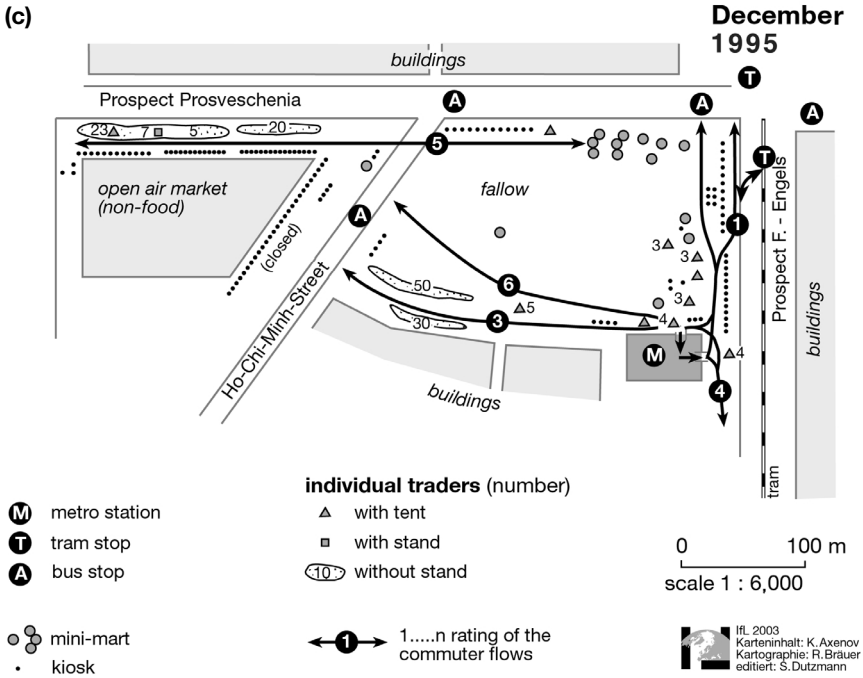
(c)

December 1995

buildings

T

Prospect Prosveschenia

A

A

A

23 7 5

20

5

T

open air market (non-food)

fallow

1

A

(closed)

3

3

Prospect F. - Engels

50

6

3

5

buildings

30

3

4

Ho-Chi-Minh-Street

M

4

buildings

4

tram

M metro station

T tram stop

A bus stop

individual traders (number)

with tent

with stand

10 without stand

0 100 m

scale 1 : 6,000

mini-mart

kiosk

1 1.....n rating of the commuter flows

IfL 2003
Karteninhalt: K.Axenov
Kartographie: R.Bräuer
editiert: S.Dutzmann